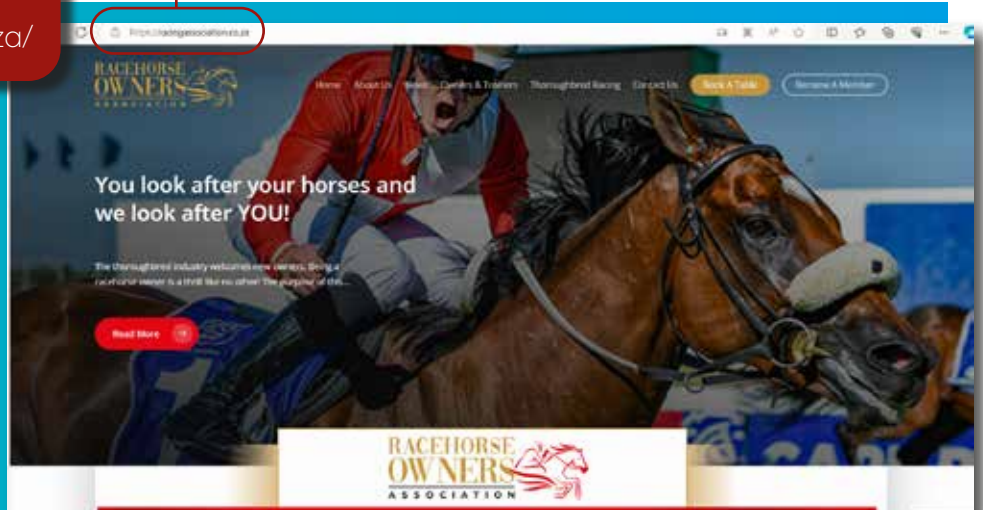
za/

https://racingassociation.co.za

RACEHORSE OWNERS ASSOCIATION

Home About Us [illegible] Owners & Trainers Thoroughbred Racing Contact Us Book A Table Become A Member

You look after your horses and we look after YOU!

The thoroughbred industry welcomes new owners. Being a racehorse owner is a thrill like no other! The purpose of this...

Read More

RACEHORSE OWNERS ASSOCIATION